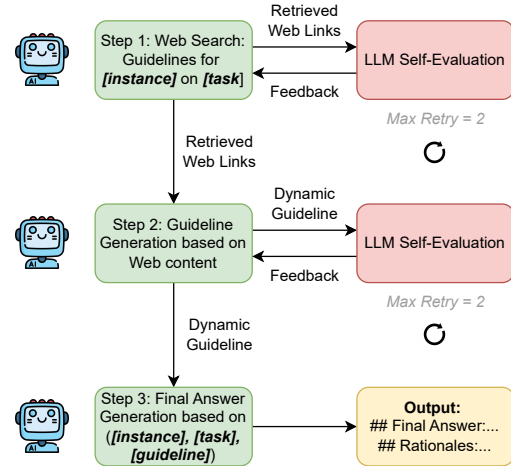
AI

Step 1: Web Search: Guidelines for *[instance]* on *[task]*

Retrieved Web Links

LLM Self-Evaluation

Feedback

*Max Retry = 2*

Retrieved Web Links

AI

Step 2: Guideline Generation based on Web content

Dynamic Guideline

LLM Self-Evaluation

Feedback

*Max Retry = 2*

Dynamic Guideline

AI

Step 3: Final Answer Generation based on (*[instance], [task], [guideline]*)

**Output:**
## Final Answer:...
## Rationales:...